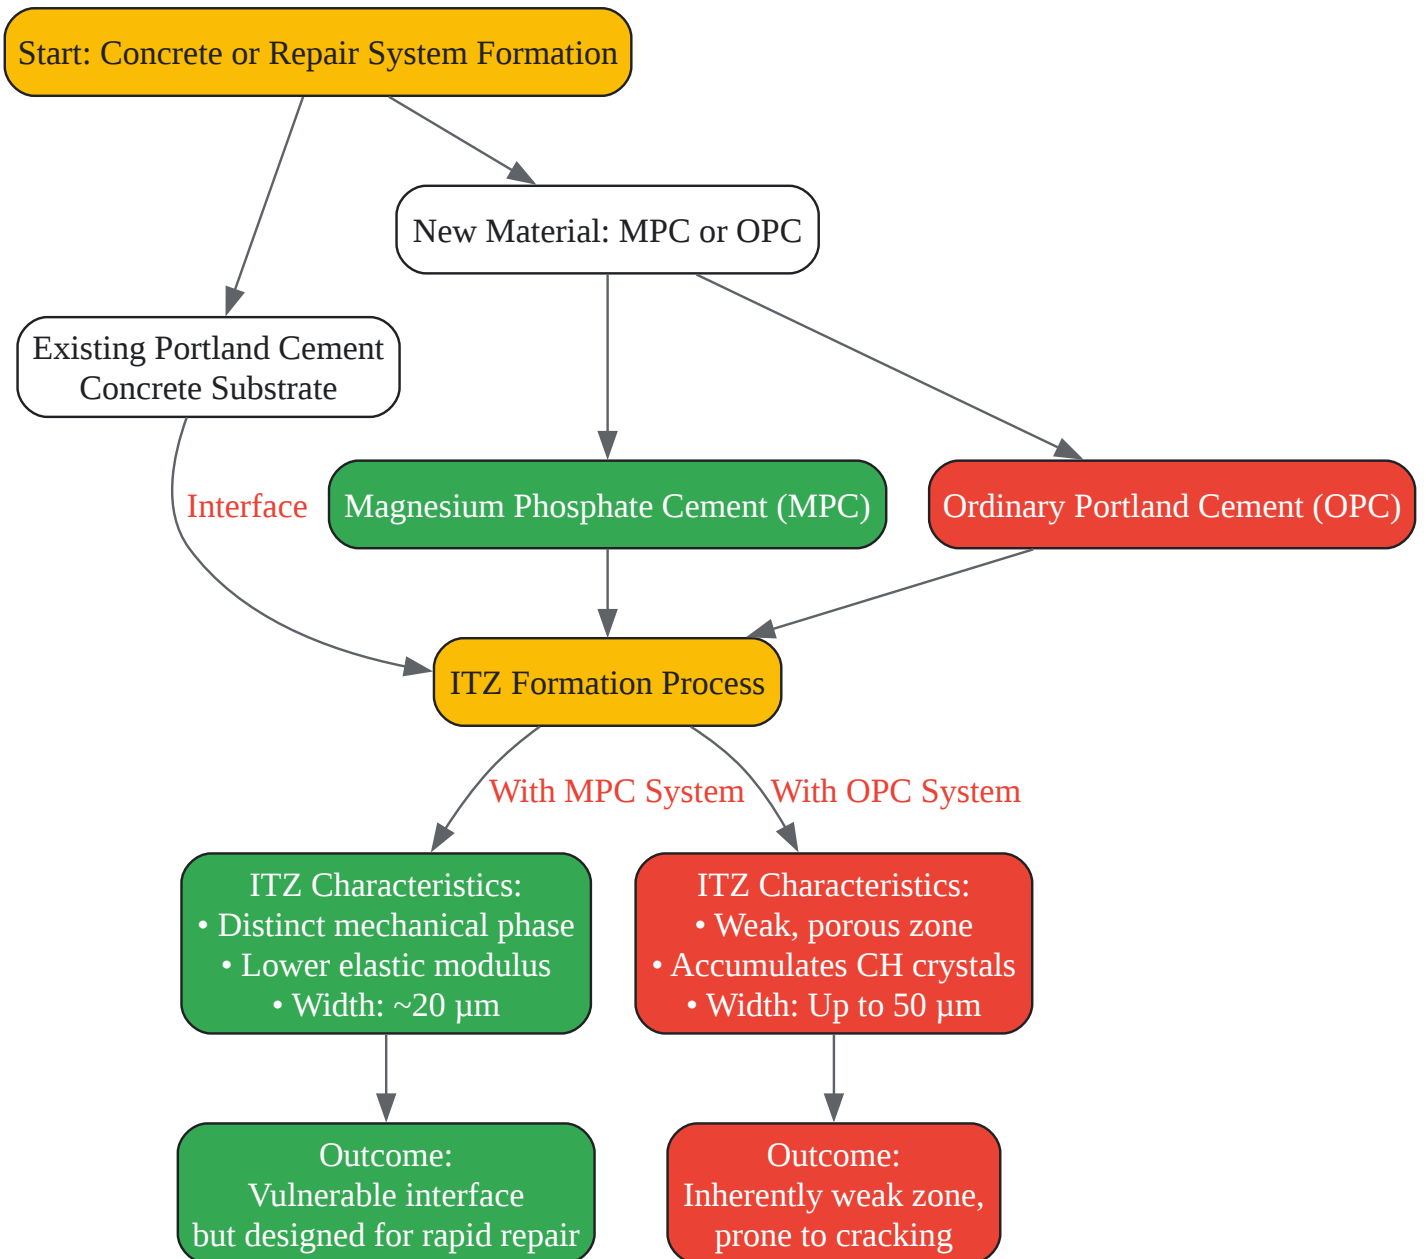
Start: Concrete or Repair System Formation

New Material: MPC or OPC

Existing Portland Cement Concrete Substrate

Interface

Magnesium Phosphate Cement (MPC)

Ordinary Portland Cement (OPC)

ITZ Formation Process

With MPC System

With OPC System

ITZ Characteristics:
• Distinct mechanical phase
• Lower elastic modulus
• Width: ~20 µm

ITZ Characteristics:
• Weak, porous zone
• Accumulates CH crystals
• Width: Up to 50 µm

Outcome:
Vulnerable interface
but designed for rapid repair

Outcome:
Inherently weak zone,
prone to cracking